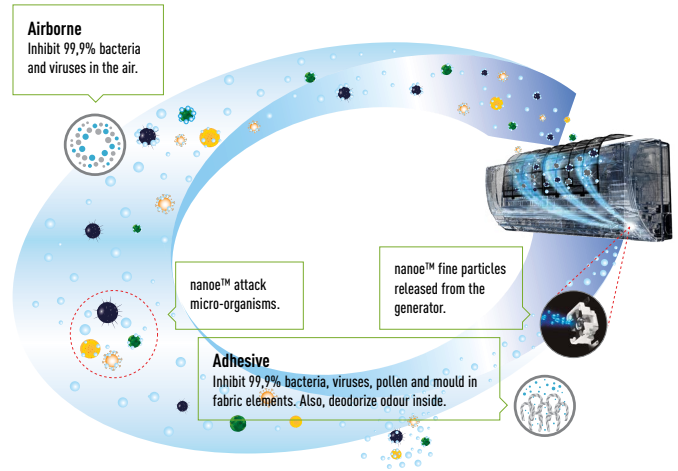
Airborne
Inhibit 99,9% bacteria and viruses in the air.

nanoe™ attack micro-organisms.

nanoe™ fine particles released from the generator.

Adhesive
Inhibit 99,9% bacteria, viruses, pollen and mould in fabric elements. Also, deodorize odour inside.